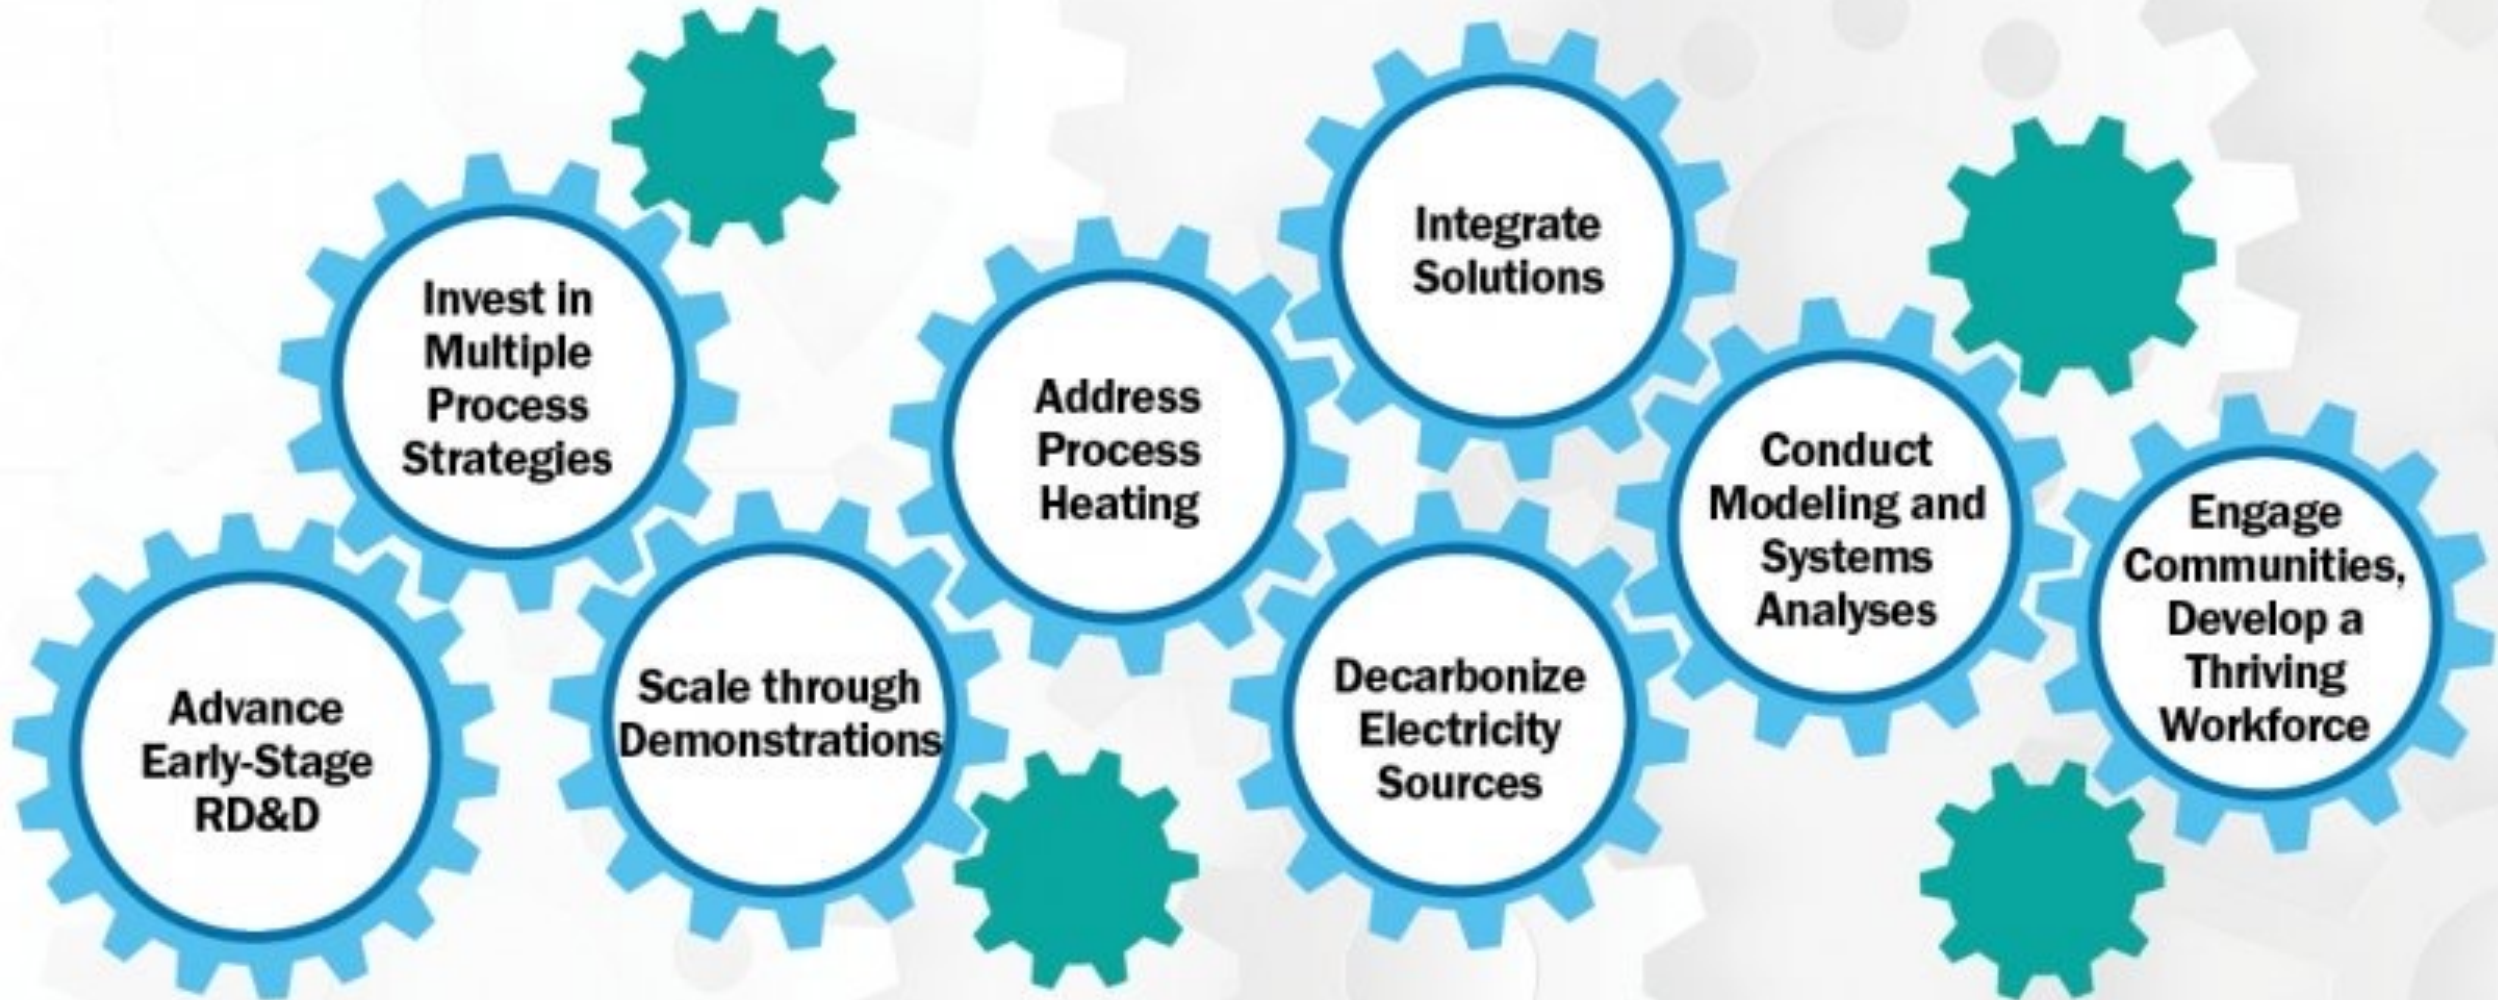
Invest in Multiple Process Strategies

Advance Early-Stage RD&D

Scale through Demonstrations

Address Process Heating

Integrate Solutions

Decarbonize Electricity Sources

Conduct Modeling and Systems Analyses

Engage Communities, Develop a Thriving Workforce